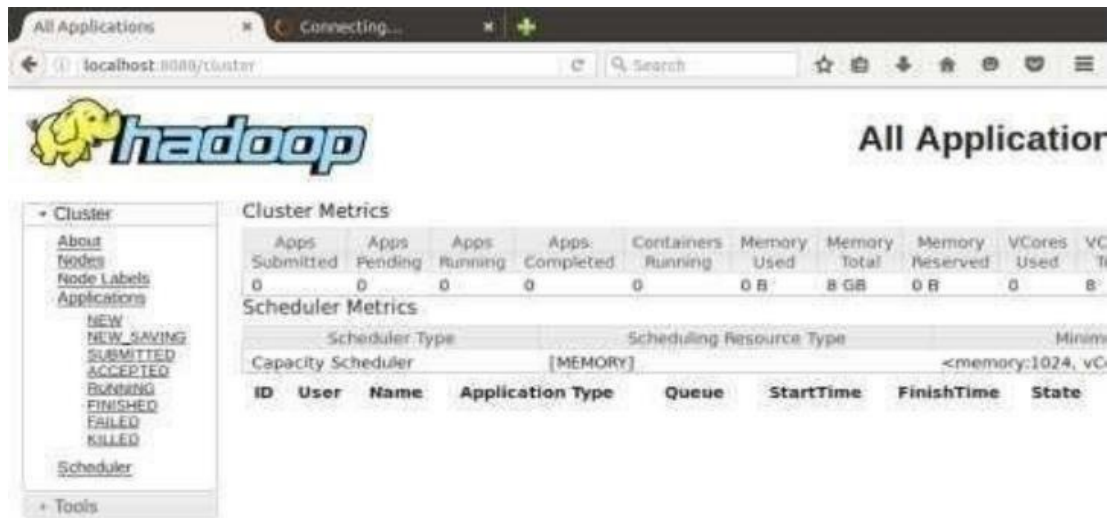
All Applications × Connecting... ×

localhost:8088/cluster

Search

hadoop

All Applicatior

Cluster

About
Nodes
Node Labels
Applications
NEW
NEW_SAVING
SUBMITTED
ACCEPTED
RUNNING
FINISHED
FAILED
KILLED
Scheduler

Tools

Cluster Metrics

| Apps Submitted | Apps Pending | Apps Running | Apps Completed | Containers Running | Memory Used | Memory Total | Memory Reserved | VCores Used | VC T |
|---|---|---|---|---|---|---|---|---|---|
| 0 | 0 | 0 | 0 | 0 | 0 B | 8 GB | 0 B | 0 | 8 |

Scheduler Metrics

| Scheduler Type | Scheduling Resource Type | Minim |
|---|---|---|
| Capacity Scheduler | [MEMORY] | <memory:1024, vC |

| ID | User | Name | Application Type | Queue | StartTime | FinishTime | State |
|---|---|---|---|---|---|---|---|